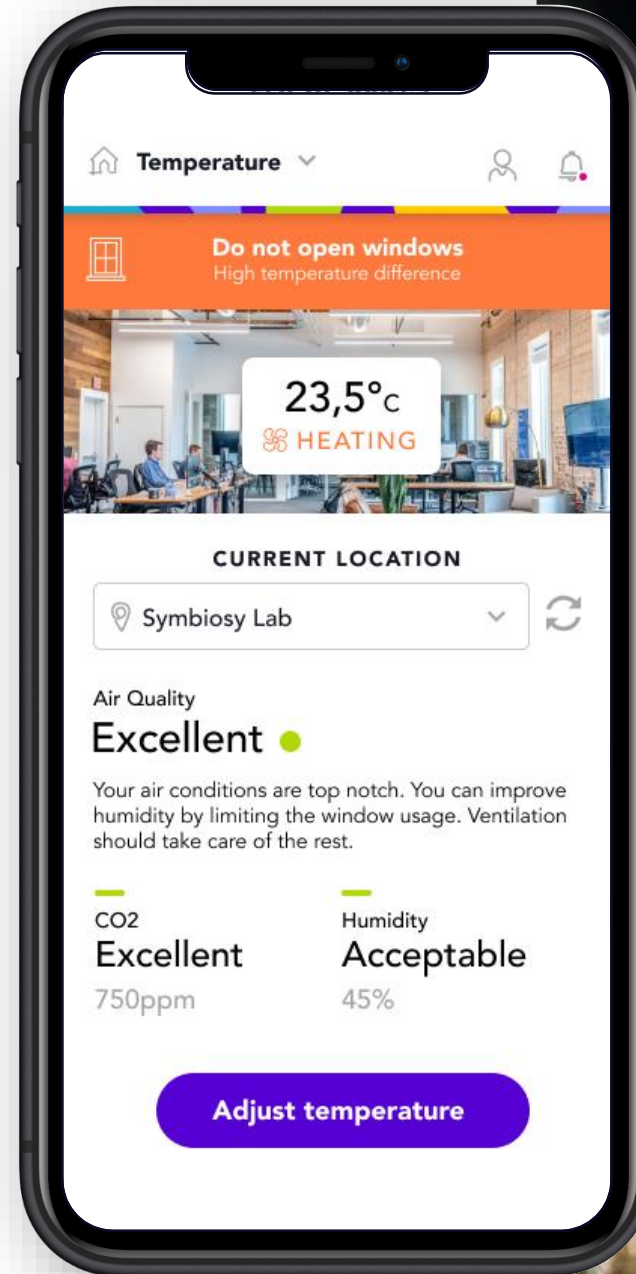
Temperature

Do not open windows
High temperature difference

23,5°C
HEATING

CURRENT LOCATION

Symbiosy Lab

Air Quality
Excellent

Your air conditions are top notch. You can improve humidity by limiting the window usage. Ventilation should take care of the rest.

CO2
Excellent
750ppm

Humidity
Acceptable
45%

Adjust temperature